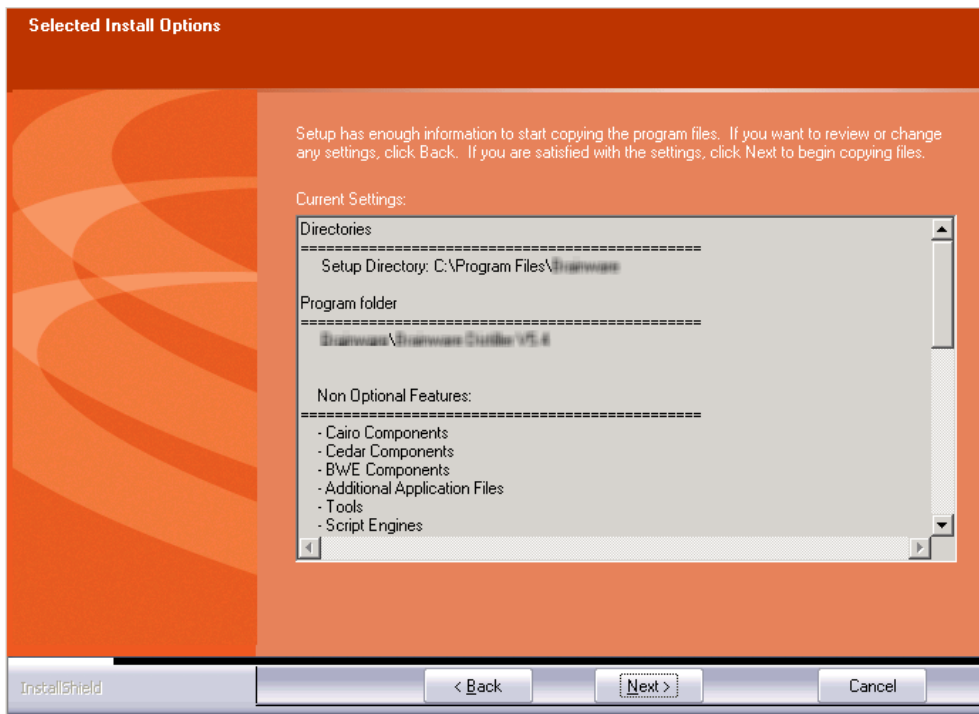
Selected Install Options

Setup has enough information to start copying the program files. If you want to review or change any settings, click Back. If you are satisfied with the settings, click Next to begin copying files.

Current Settings:

Directories
================================================
Setup Directory: C:\Program Files\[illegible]

Program folder
================================================
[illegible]\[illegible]

Non Optional Features:
================================================
- Cairo Components
- Cedar Components
- BWE Components
- Additional Application Files
- Tools
- Script Engines

InstallShield

< Back

Next >

Cancel